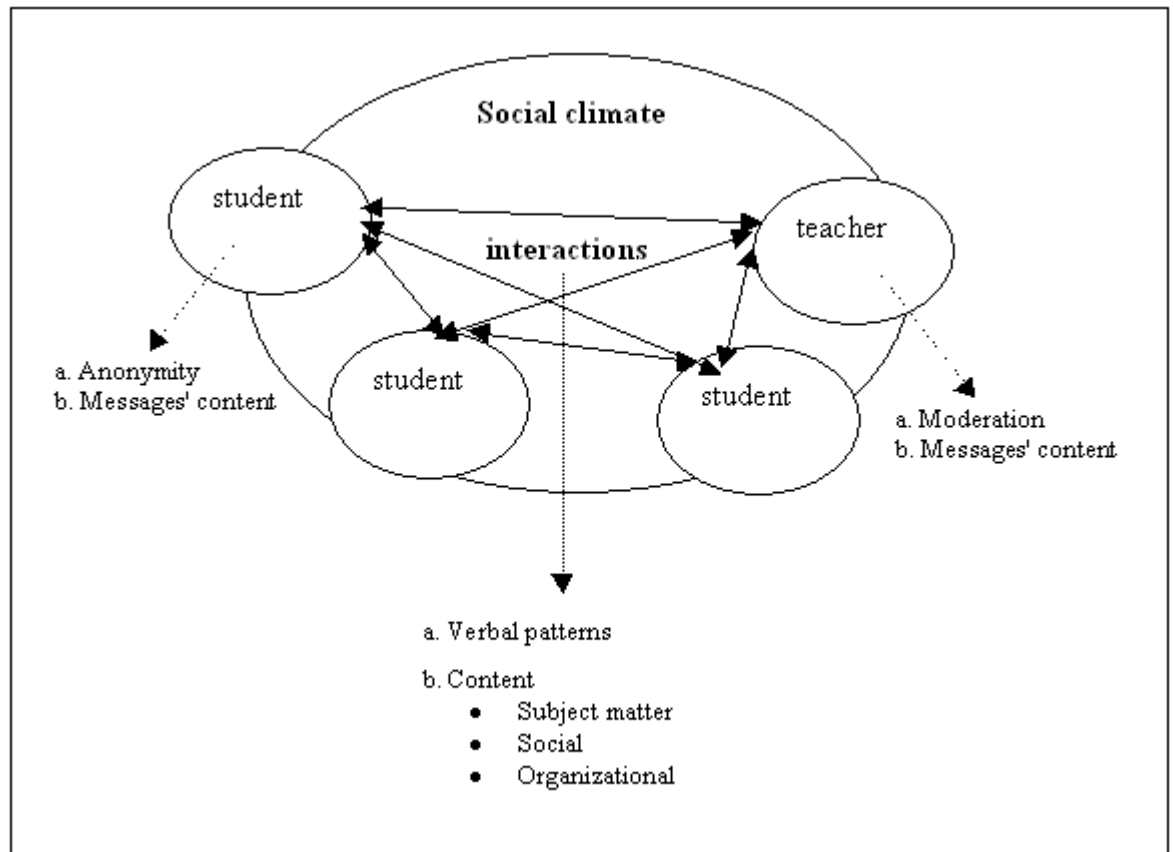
Social climate

student

teacher

interactions

student

student

a. Anonymity
b. Messages' content

a. Moderation
b. Messages' content

a. Verbal patterns

b. Content
- Subject matter
- Social
- Organizational